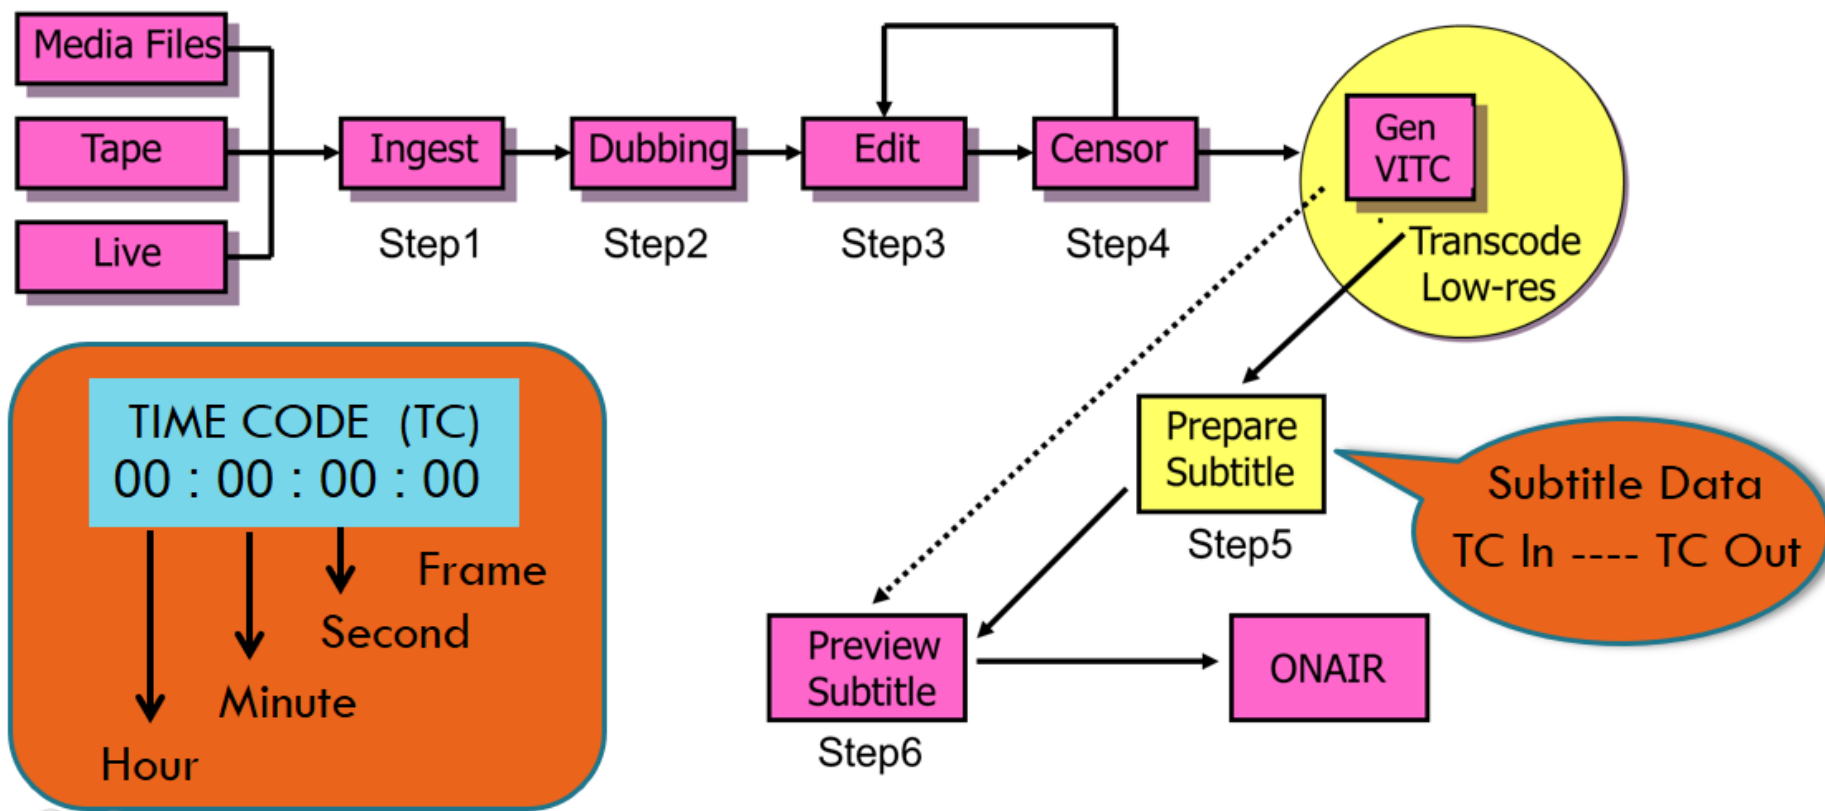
Media Files

Tape

Live

Ingest

Step1

Dubbing

Step2

Edit

Step3

Censor

Step4

Gen VITC

Transcode Low-res

Prepare Subtitle

Step5

Subtitle Data

TC In ---- TC Out

Preview Subtitle

Step6

ONAIR

TIME CODE (TC)

00 : 00 : 00 : 00

Frame

Second

Minute

Hour